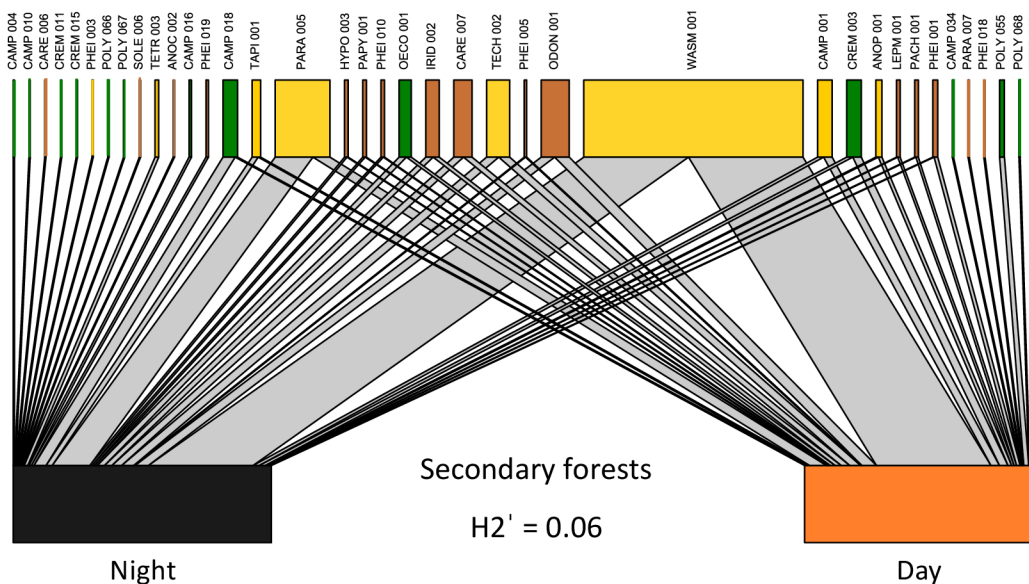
CAMP 004
CAMP 010
CARE 006
CREM 011
CREM 015
PHEI 003
POLY 066
POLY 067
SOLE 006
TETR 003
ANOC 002
CAMP 016
PHEI 019
CAMP 018
TAPI 001
PARA 005
HYPO 003
PAPY 001
PHEI 010
OECO 001
IRID 002
CARE 007
TECH 002
PHEI 005
ODON 001
WASM 001
CAMP 001
CREM 003
ANOP 001
LEPM 001
PACH 001
PHEI 001
CAMP 034
PARA 007
PHEI 018
POLY 055
POLY 068

Secondary forests

H2' = 0.06

Night

Day